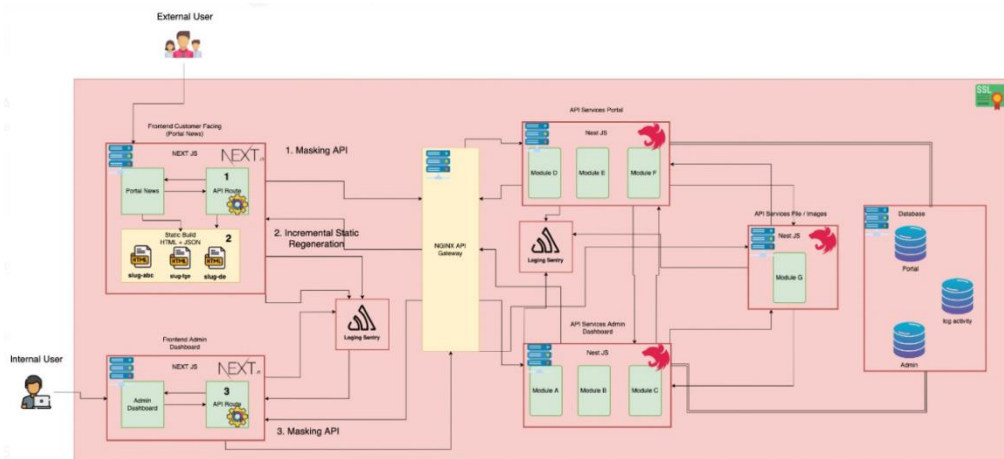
External User

Frontend Customer Facing (Portal News)

NEXT JS

NEXT.js

Portal News

1

API Route

Static Build HTML + JSON

2

HTML slug-abc

HTML slug-fpn

HTML slug-de

1. Masking API

2. Incremental Static Regeneration

NGINX API Gateway

Loging Sentry

API Services Portal

Nest JS

Module D

Module E

Module F

Loging Sentry

API Services File / Images

Nest JS

Module G

Database

Portal

log activity

Admin

SSL

Internal User

Frontend Admin Dashboard

NEXT JS

NEXT.js

Admin Dashboard

3

API Route

3. Masking API

API Services Admin Dashboard

Nest JS

Module A

Module B

Module C